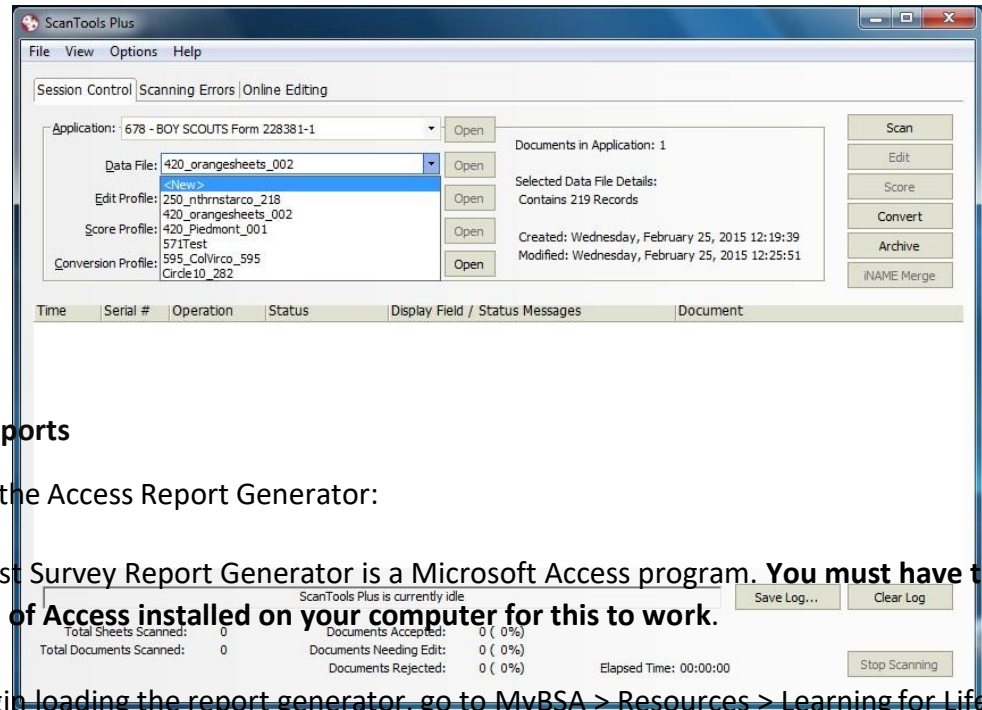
ScanTools Plus

File View Options Help

Session Control | Scanning Errors | Online Editing

Application: 678 - BOY SCOUTS Form 228381-1

Open

Documents in Application: 1

Scan

Data File: 420_orangesheets_002

Open

Edit

<New>
250_nthrnstarco_218
420_orangesheets_002
420_Piedmont_001
571Test
595_ColVirco_595
Circle10_282

Edit Profile:

Score Profile:

Conversion Profile:

Open

Open

Open

Selected Data File Details:
Contains 219 Records

Score

Convert

Created: Wednesday, February 25, 2015 12:19:39
Modified: Wednesday, February 25, 2015 12:25:51

Archive

iNAME Merge

| Time | Serial # | Operation | Status | Display Field / Status Messages | Document |
|---|---|---|---|---|---|

**ports**

the Access Report Generator:

st Survey Report Generator is a Microsoft Access program. **You must have t of Access installed on your computer for this to work**.

Save Log...

Clear Log

ScanTools Plus is currently idle

Total Sheets Scanned: 0
Total Documents Scanned: 0

Documents Accepted: 0 ( 0%)
Documents Needing Edit: 0 ( 0%)
Documents Rejected: 0 ( 0%)

Elapsed Time: 00:00:00

Stop Scanning

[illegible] loading the report generator, go to MyBSA > Resources > Learning for Life